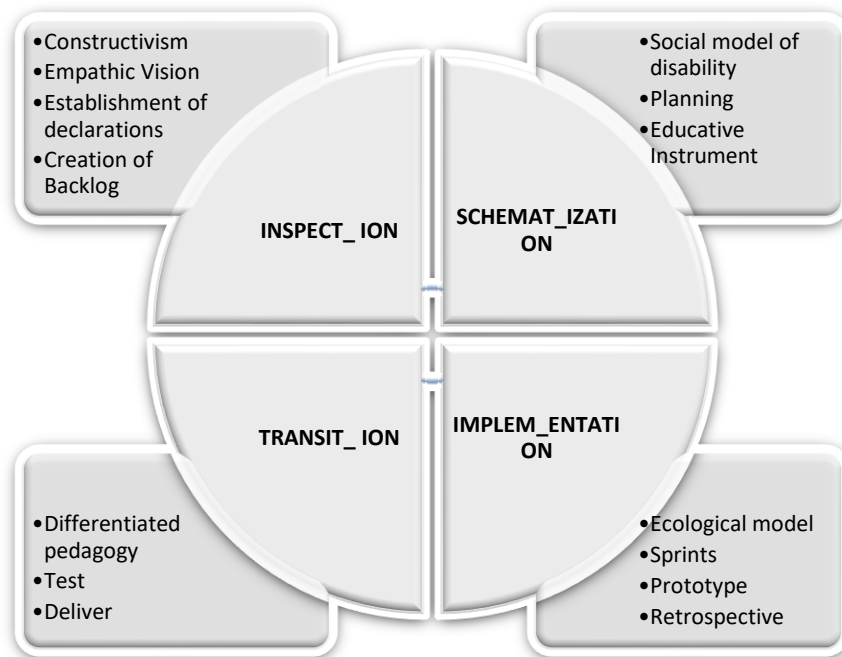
•Constructivism
•Empathic Vision
•Establishment of declarations
•Creation of Backlog

INSPECT_ ION

•Social model of disability
•Planning
•Educative Instrument

SCHEMAT_IZATI ON

TRANSIT_ ION

•Differentiated pedagogy
•Test
•Deliver

IMPLEM_ENTATI ON

•Ecological model
•Sprints
•Prototype
•Retrospective